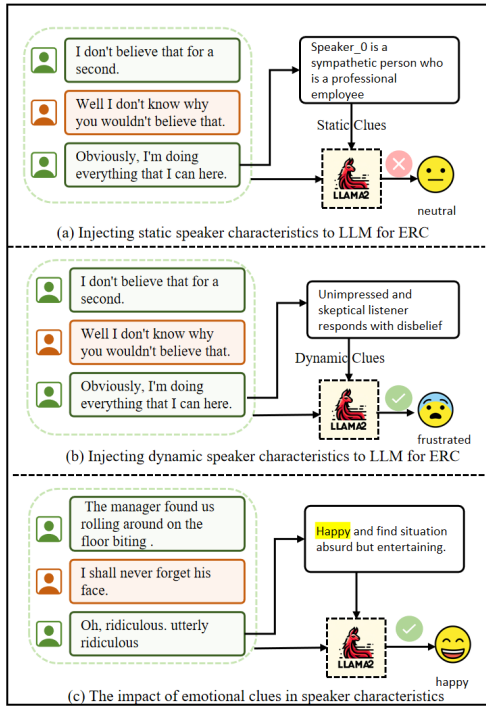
I don't believe that for a second.

Well I don't know why you wouldn't believe that.

Obviously, I'm doing everything that I can here.

Speaker_0 is a sympathetic person who is a professional employee

Static Clues

LLAMA2

neutral

(a) Injecting static speaker characteristics to LLM for ERC

I don't believe that for a second.

Well I don't know why you wouldn't believe that.

Obviously, I'm doing everything that I can here.

Unimpressed and skeptical listener responds with disbelief

Dynamic Clues

LLAMA2

frustrated

(b) Injecting dynamic speaker characteristics to LLM for ERC

The manager found us rolling around on the floor biting .

I shall never forget his face.

Oh, ridiculous. utterly ridiculous

Happy and find situation absurd but entertaining.

LLAMA2

happy

(c) The impact of emotional clues in speaker characteristics